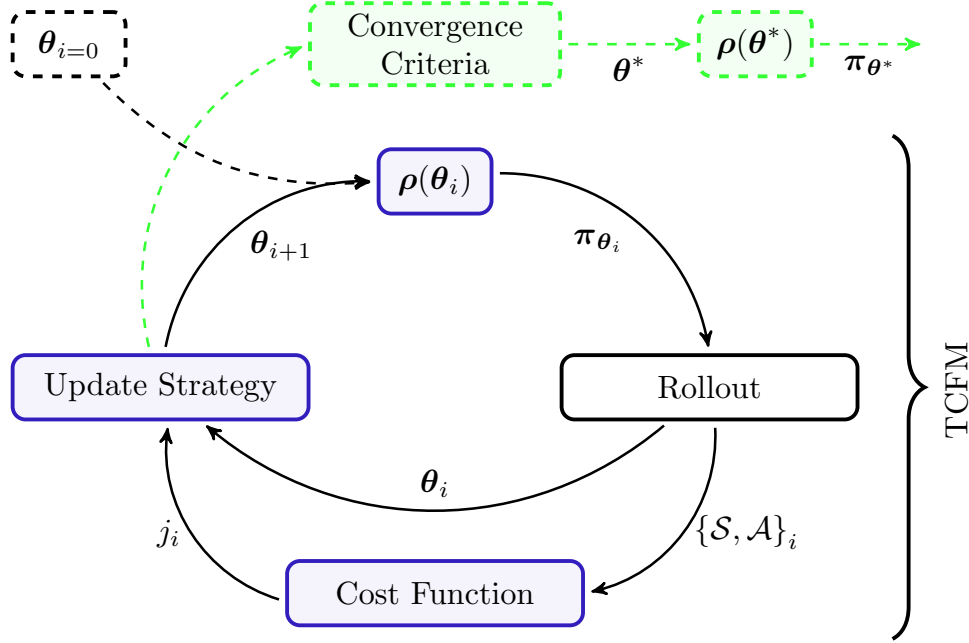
$\boldsymbol{\theta}_{i=0}$

Convergence Criteria

$\boldsymbol{\theta}^*$

$\boldsymbol{\rho}(\boldsymbol{\theta}^*)$

$\boldsymbol{\pi}_{\boldsymbol{\theta}^*}$

$\boldsymbol{\rho}(\boldsymbol{\theta}_i)$

$\boldsymbol{\theta}_{i+1}$

$\boldsymbol{\pi}_{\boldsymbol{\theta}_i}$

TCFM

Update Strategy

Rollout

$\boldsymbol{\theta}_i$

$j_i$

$\{\mathcal{S}, \mathcal{A}\}_i$

Cost Function